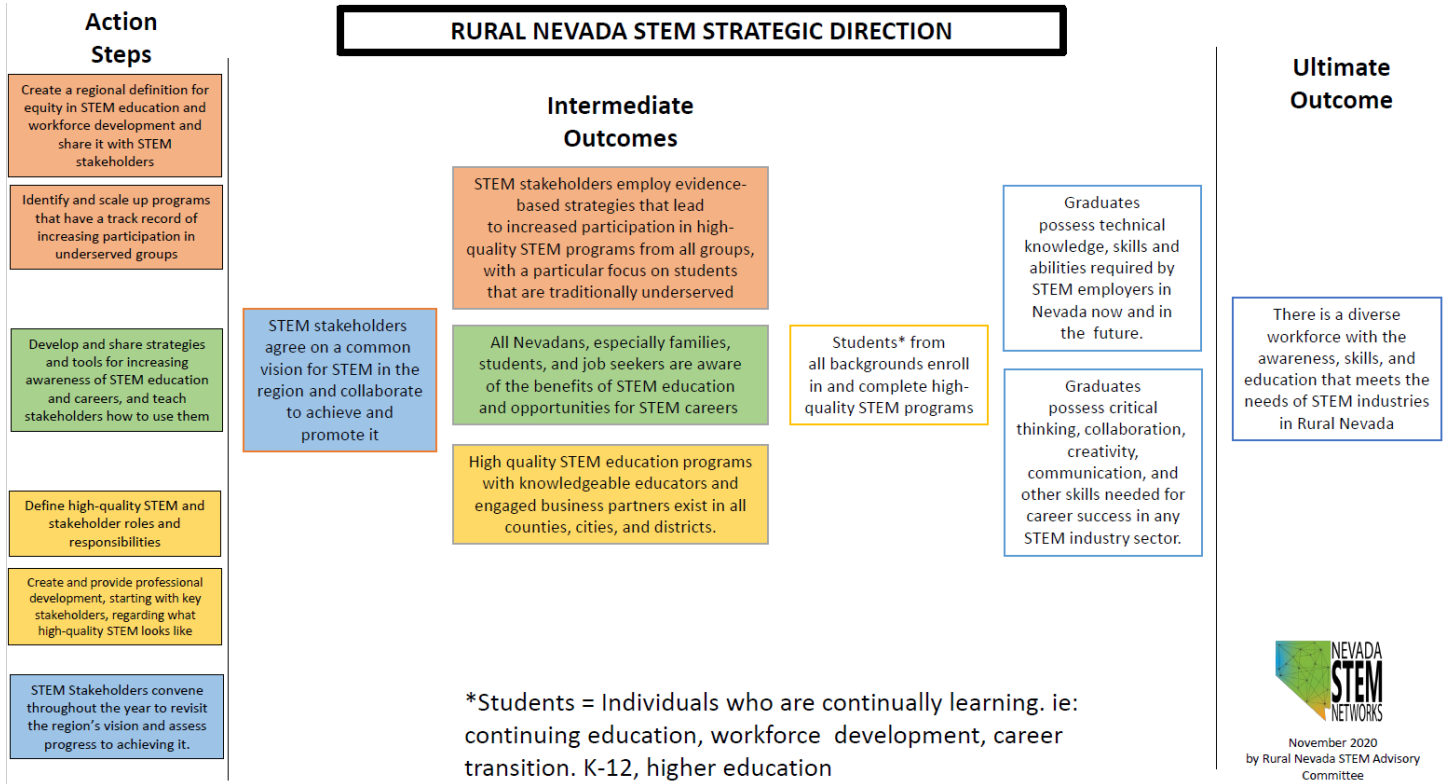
RURAL NEVADA STEM STRATEGIC DIRECTION

Action Steps

Create a regional definition for equity in STEM education and workforce development and share it with STEM stakeholders

Identify and scale up programs that have a track record of increasing participation in underserved groups

Develop and share strategies and tools for increasing awareness of STEM education and careers, and teach stakeholders how to use them

Define high-quality STEM and stakeholder roles and responsibilities

Create and provide professional development, starting with key stakeholders, regarding what high-quality STEM looks like

STEM Stakeholders convene throughout the year to revisit the region's vision and assess progress to achieving it.

STEM stakeholders agree on a common vision for STEM in the region and collaborate to achieve and promote it

Intermediate Outcomes

STEM stakeholders employ evidence-based strategies that lead to increased participation in high-quality STEM programs from all groups, with a particular focus on students that are traditionally underserved

All Nevadans, especially families, students, and job seekers are aware of the benefits of STEM education and opportunities for STEM careers

High quality STEM education programs with knowledgeable educators and engaged business partners exist in all counties, cities, and districts.

Students* from all backgrounds enroll in and complete high-quality STEM programs

Graduates possess technical knowledge, skills and abilities required by STEM employers in Nevada now and in the future.

Graduates possess critical thinking, collaboration, creativity, communication, and other skills needed for career success in any STEM industry sector.

Ultimate Outcome

There is a diverse workforce with the awareness, skills, and education that meets the needs of STEM industries in Rural Nevada

*Students = Individuals who are continually learning. ie: continuing education, workforce development, career transition. K-12, higher education

NEVADA STEM NETWORKS

November 2020 by Rural Nevada STEM Advisory Committee